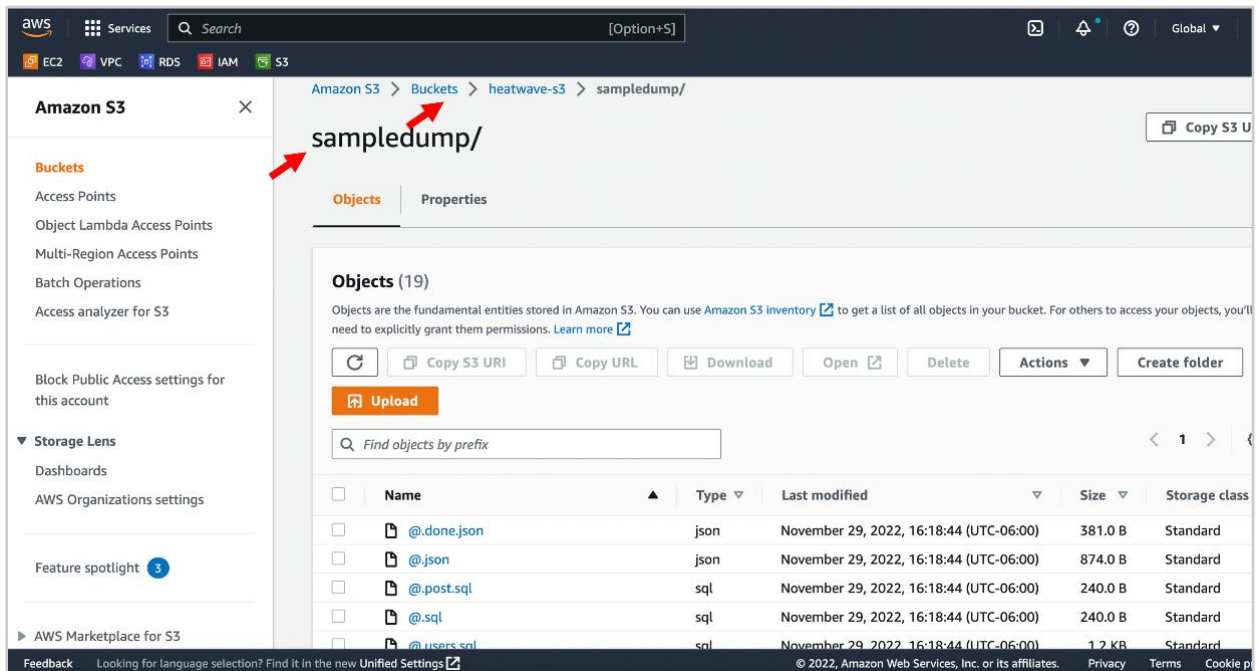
aws Services Search [Option+S] Global ▼

EC2 VPC RDS IAM S3

Amazon S3 ×

Buckets
Access Points
Object Lambda Access Points
Multi-Region Access Points
Batch Operations
Access analyzer for S3

Block Public Access settings for this account

▼ Storage Lens
Dashboards
AWS Organizations settings

Feature spotlight 3

▶ AWS Marketplace for S3

Amazon S3 > Buckets > heatwave-s3 > sampledump/

sampledump/

Copy S3 U

Objects Properties

Objects (19)

Objects are the fundamental entities stored in Amazon S3. You can use Amazon S3 inventory to get a list of all objects in your bucket. For others to access your objects, you'l need to explicitly grant them permissions. Learn more

Copy S3 URI Copy URL Download Open Delete Actions ▼ Create folder

Upload

Find objects by prefix

< 1 >

| | Name | Type | Last modified | Size | Storage class |
|---|---|---|---|---|---|
| | @.done.json | json | November 29, 2022, 16:18:44 (UTC-06:00) | 381.0 B | Standard |
| | @.json | json | November 29, 2022, 16:18:44 (UTC-06:00) | 874.0 B | Standard |
| | @.post.sql | sql | November 29, 2022, 16:18:44 (UTC-06:00) | 240.0 B | Standard |
| | @.sql | sql | November 29, 2022, 16:18:44 (UTC-06:00) | 240.0 B | Standard |
| | @.users.sql | sql | November 29, 2022, 16:18:44 (UTC-06:00) | 1.2 KB | Standard |

Feedback Looking for language selection? Find it in the new Unified Settings © 2022, Amazon Web Services, Inc. or its affiliates. Privacy Terms Cookie p